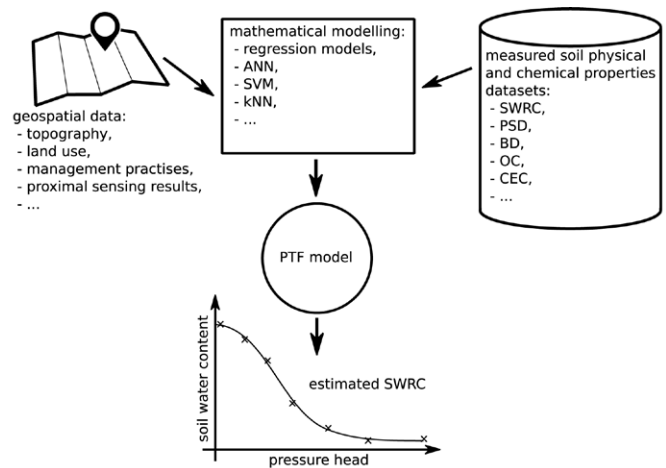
mathematical modelling:
- regression models,
- ANN,
- SVM,
- kNN,
- ...

measured soil physical and chemical properties datasets:
- SWRC,
- PSD,
- BD,
- OC,
- CEC,
- ...

geospatial data:
- topography,
- land use,
- management practises,
- proximal sensing results,
- ...

PTF model

soil water content

estimated SWRC

pressure head